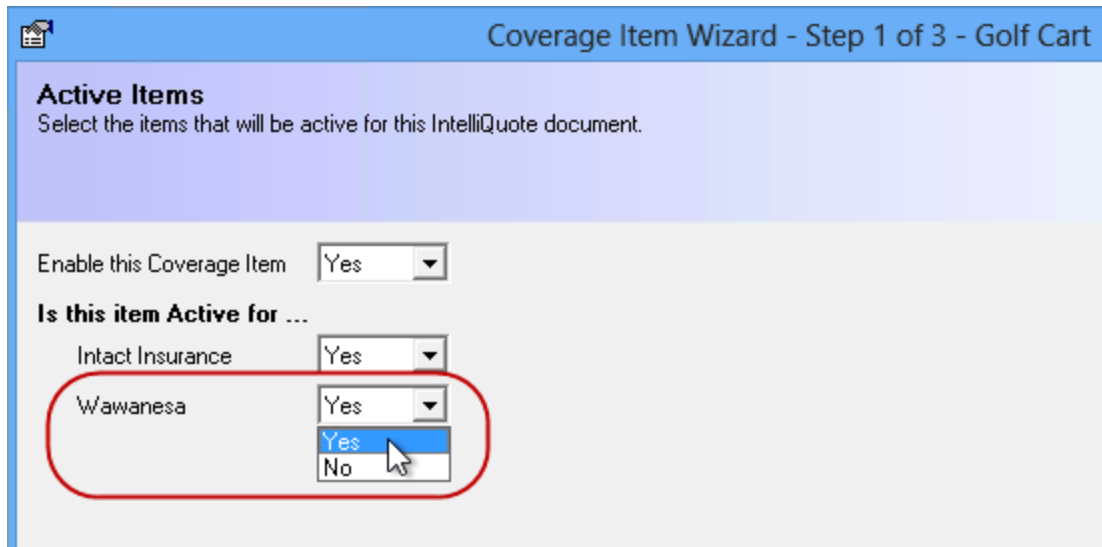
Coverage Item Wizard - Step 1 of 3 - Golf Cart

Active Items
Select the items that will be active for this IntelliQuote document.

Enable this Coverage Item Yes

Is this item Active for ...

Intact Insurance Yes

Wawanesa Yes

Yes
No